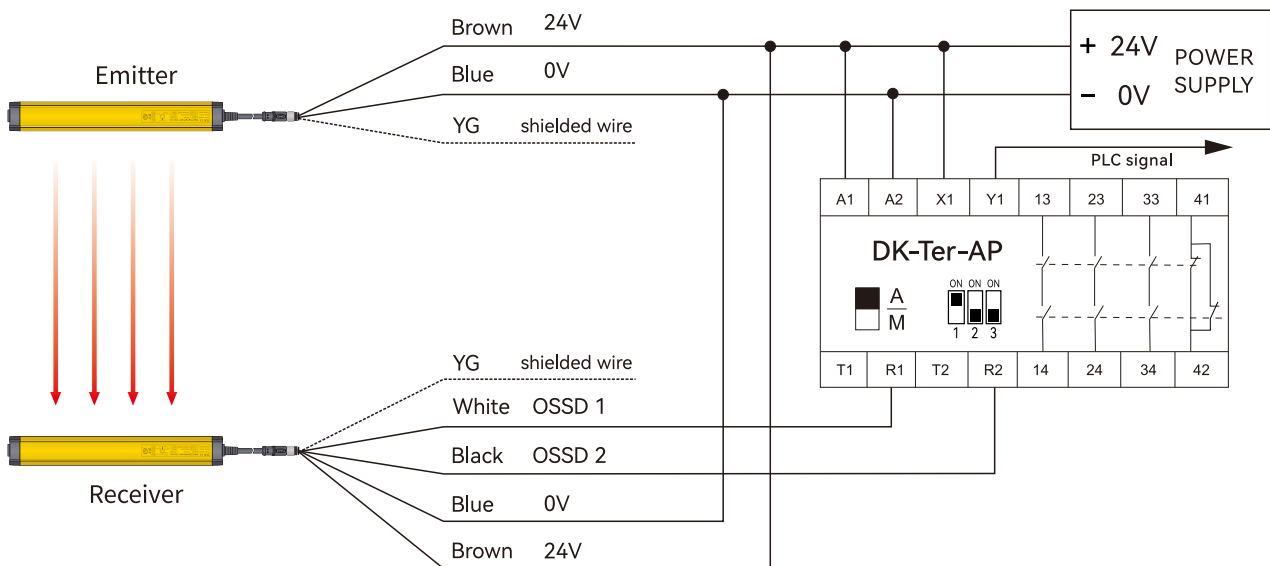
Emitter

Brown 24V
Blue 0V
YG shielded wire

+ 24V
– 0V
POWER SUPPLY

PLC signal

| A1 | A2 | X1 | Y1 | 13 | 23 | 33 | 41 |
|---|---|---|---|---|---|---|---|

DK-Ter-AP

A
M

ON ON ON
1 2 3

| T1 | R1 | T2 | R2 | 14 | 24 | 34 | 42 |
|---|---|---|---|---|---|---|---|

YG shielded wire
White OSSD 1
Black OSSD 2
Blue 0V
Brown 24V

Receiver